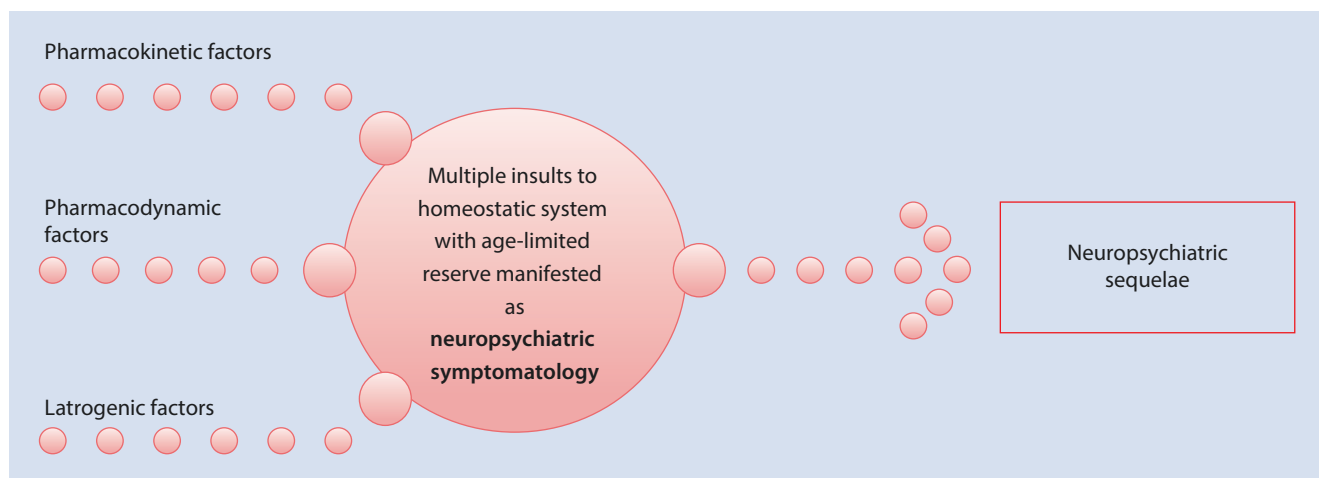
Pharmacokinetic factors

Pharmacodynamic factors

Latrogenic factors

Multiple insults to homeostatic system with age-limited reserve manifested as **neuropsychiatric symptomatology**

Neuropsychiatric sequelae